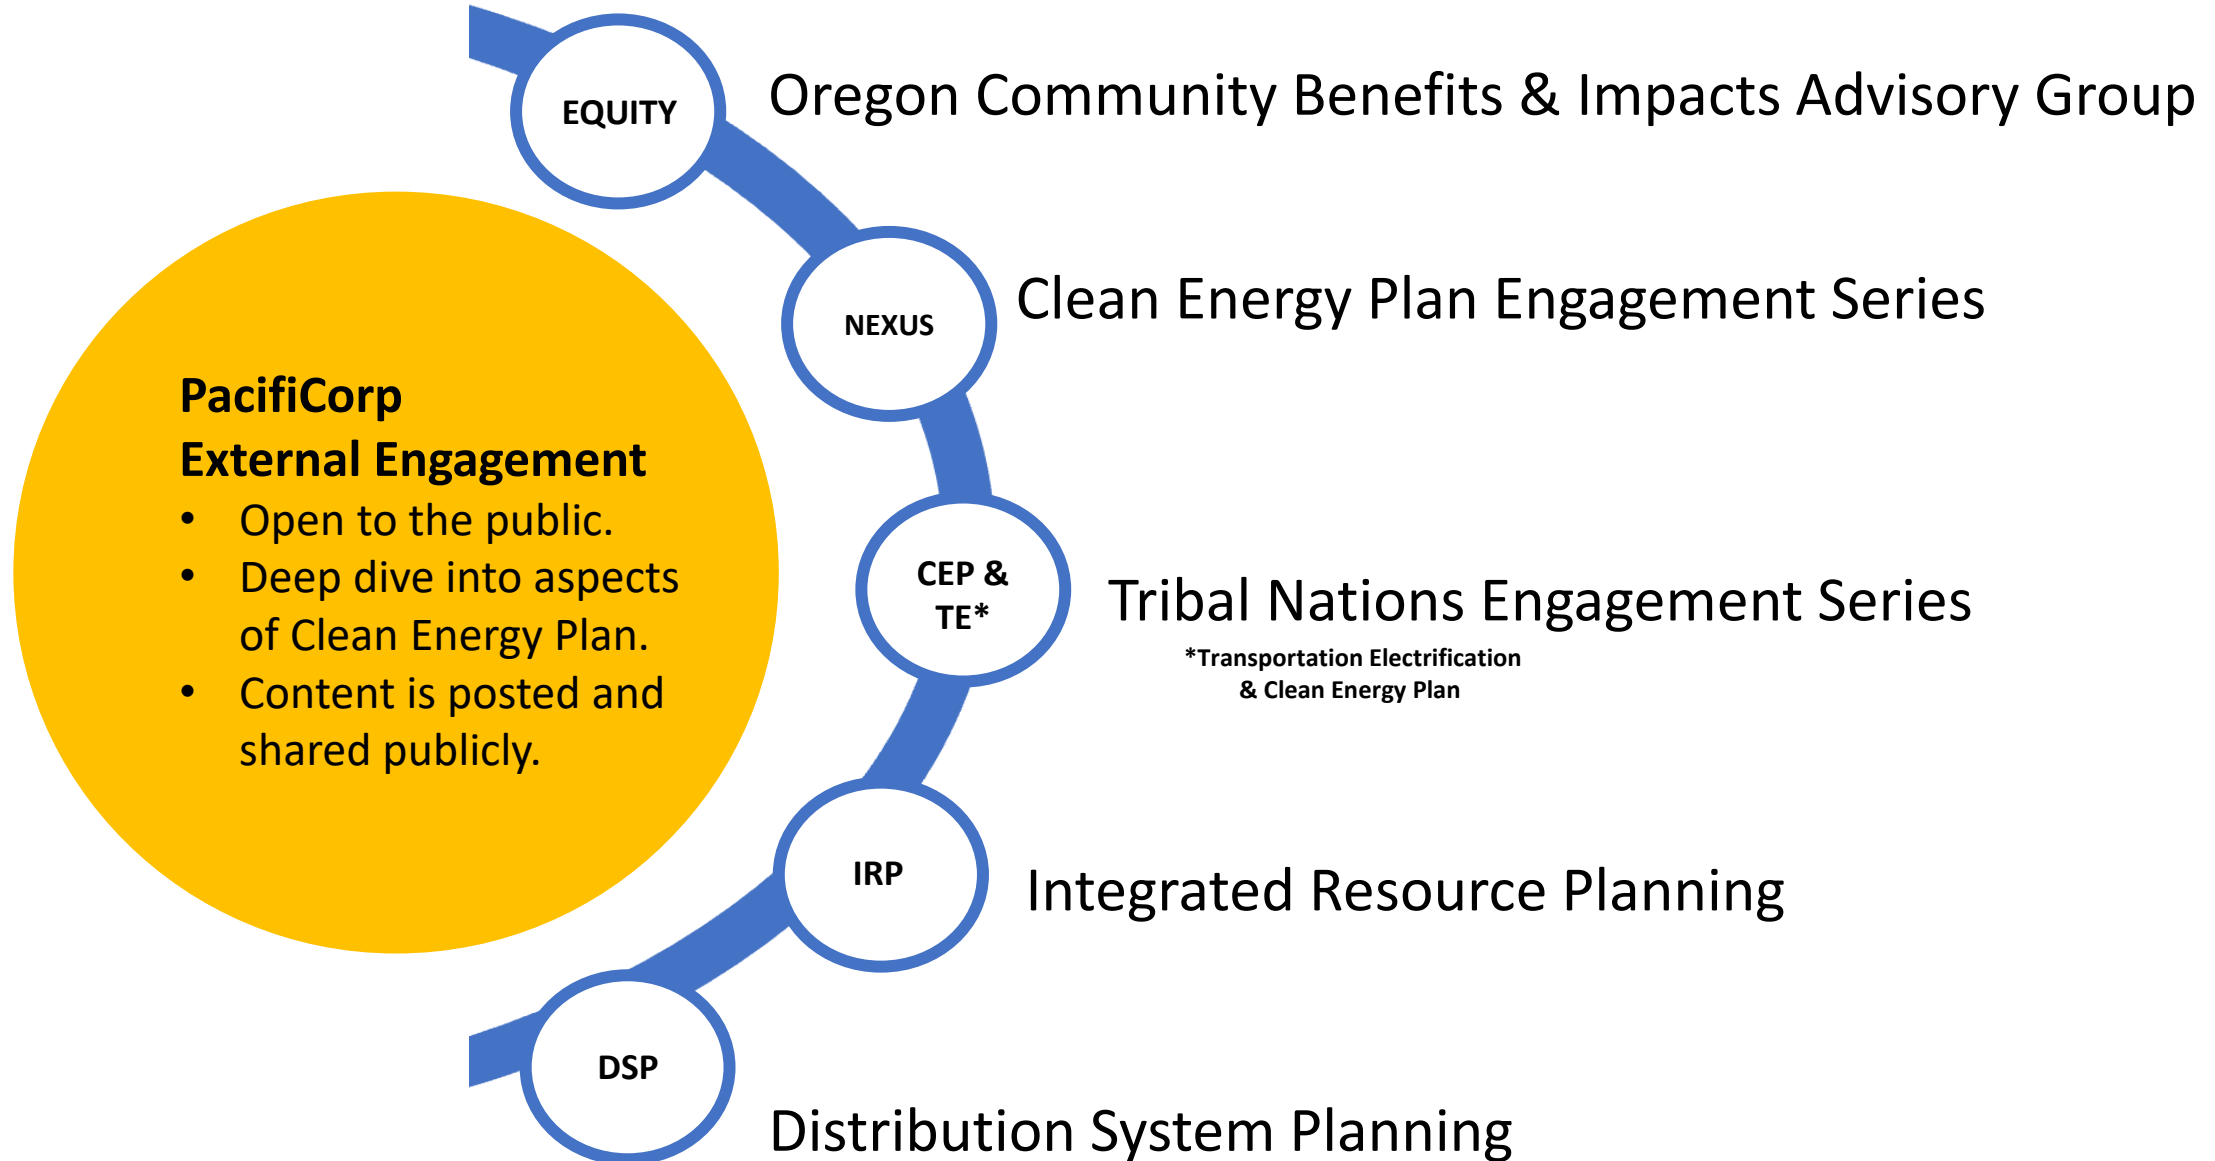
PacifiCorp
External Engagement

- Open to the public.
- Deep dive into aspects of Clean Energy Plan.
- Content is posted and shared publicly.

EQUITY

Oregon Community Benefits & Impacts Advisory Group

NEXUS

Clean Energy Plan Engagement Series

CEP & TE*

Tribal Nations Engagement Series

*Transportation Electrification & Clean Energy Plan

IRP

Integrated Resource Planning

DSP

Distribution System Planning